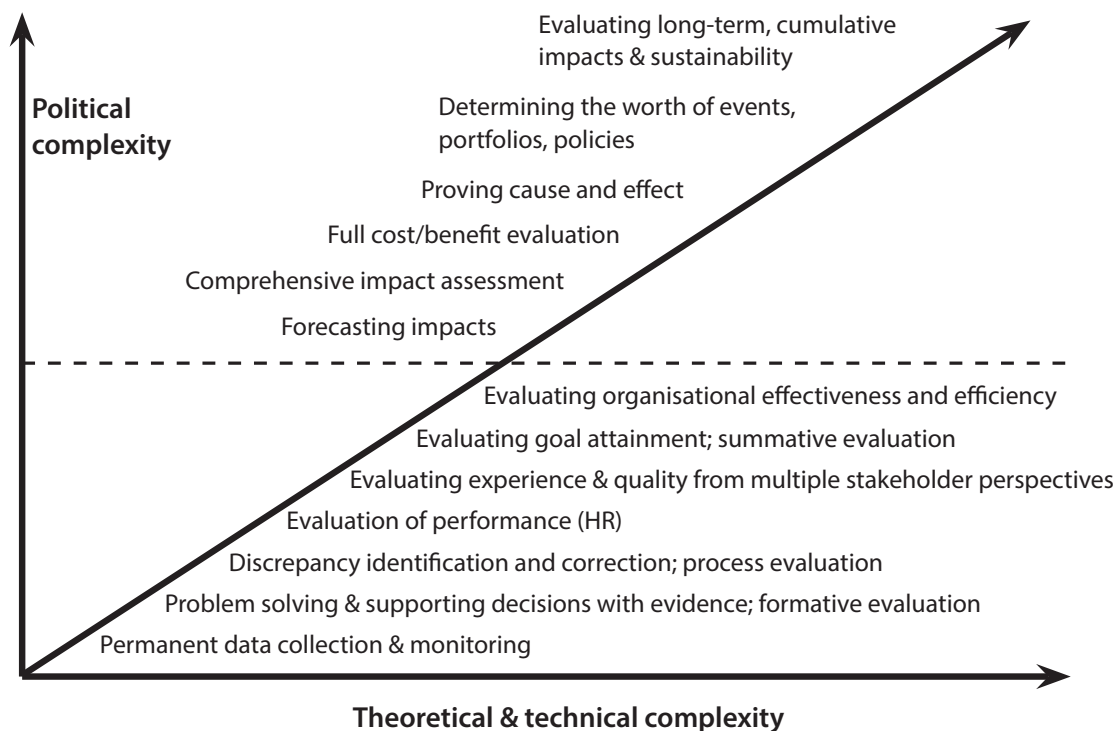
Evaluating long-term, cumulative impacts & sustainability

Political complexity

Determining the worth of events, portfolios, policies

Proving cause and effect

Full cost/benefit evaluation

Comprehensive impact assessment

Forecasting impacts

Evaluating organisational effectiveness and efficiency

Evaluating goal attainment; summative evaluation

Evaluating experience & quality from multiple stakeholder perspectives

Evaluation of performance (HR)

Discrepancy identification and correction; process evaluation

Problem solving & supporting decisions with evidence; formative evaluation

Permanent data collection & monitoring

Theoretical & technical complexity